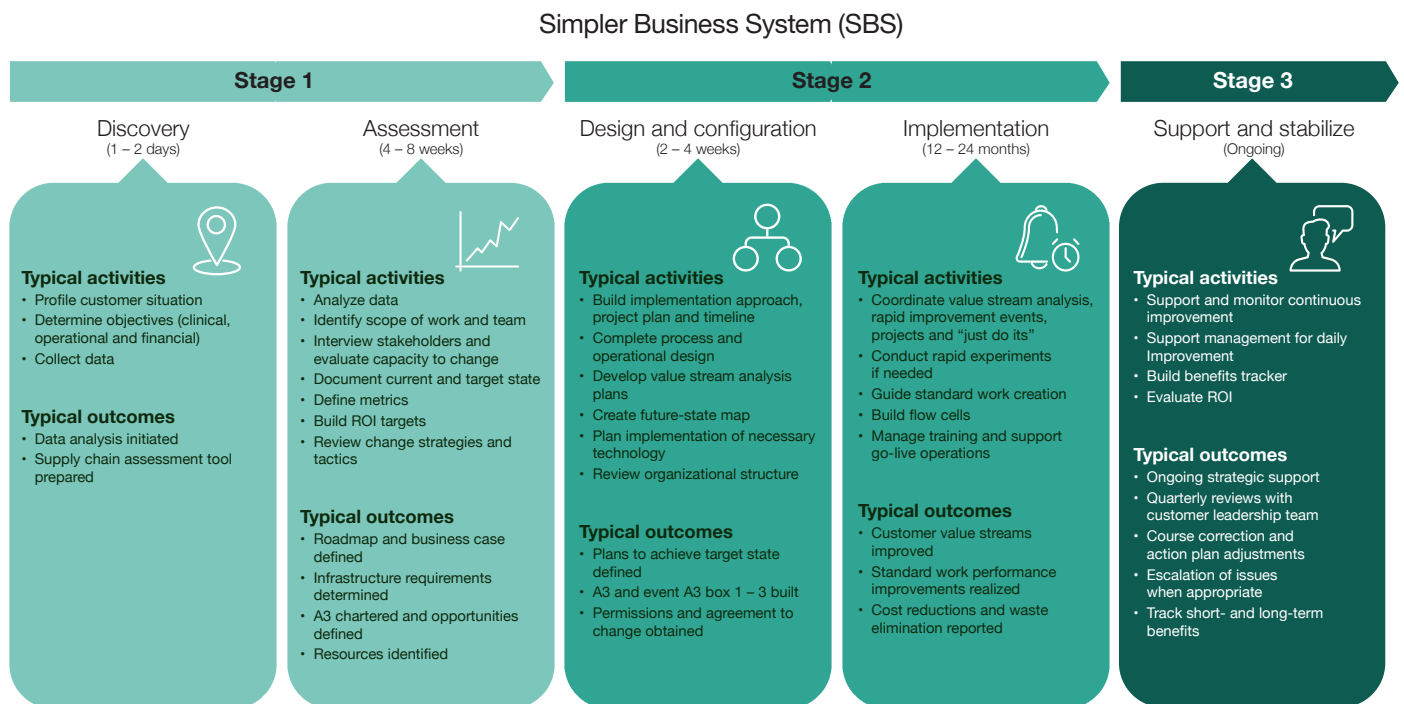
Simpler Business System (SBS)

Stage 1

Stage 2

Stage 3

Discovery
(1 – 2 days)

Typical activities
• Profile customer situation
• Determine objectives (clinical, operational and financial)
• Collect data

Typical outcomes
• Data analysis initiated
• Supply chain assessment tool prepared

Assessment
(4 – 8 weeks)

Typical activities
• Analyze data
• Identify scope of work and team
• Interview stakeholders and evaluate capacity to change
• Document current and target state
• Define metrics
• Build ROI targets
• Review change strategies and tactics

Typical outcomes
• Roadmap and business case defined
• Infrastructure requirements determined
• A3 chartered and opportunities defined
• Resources identified

Design and configuration
(2 – 4 weeks)

Typical activities
• Build implementation approach, project plan and timeline
• Complete process and operational design
• Develop value stream analysis plans
• Create future-state map
• Plan implementation of necessary technology
• Review organizational structure

Typical outcomes
• Plans to achieve target state defined
• A3 and event A3 box 1 – 3 built
• Permissions and agreement to change obtained

Implementation
(12 – 24 months)

Typical activities
• Coordinate value stream analysis, rapid improvement events, projects and “just do its”
• Conduct rapid experiments if needed
• Guide standard work creation
• Build flow cells
• Manage training and support go-live operations

Typical outcomes
• Customer value streams improved
• Standard work performance improvements realized
• Cost reductions and waste elimination reported

Support and stabilize
(Ongoing)

Typical activities
• Support and monitor continuous improvement
• Support management for daily Improvement
• Build benefits tracker
• Evaluate ROI

Typical outcomes
• Ongoing strategic support
• Quarterly reviews with customer leadership team
• Course correction and action plan adjustments
• Escalation of issues when appropriate
• Track short- and long-term benefits